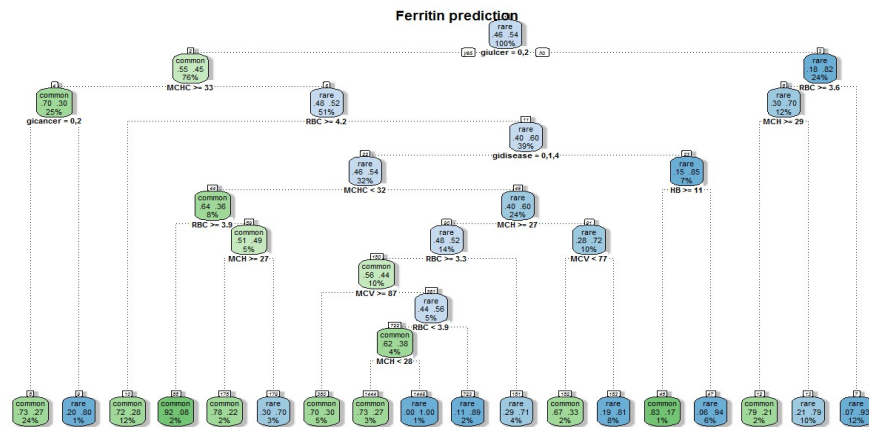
Ferritin prediction

1
rare
.46 .54
100%

yes giulcer = 0,2 no

2
common
.55 .45
76%
MCHC >= 33

3
rare
.18 .82
24%
RBC >= 3.6

4
common
.70 .30
25%
gicancer = 0,2

5
rare
.48 .52
51%
RBC >= 4.2

6
rare
.30 .70
12%
MCH >= 29

11
rare
.40 .60
39%
gidisease = 0,1,4

22
rare
.46 .54
32%
MCHC < 32

23
rare
.15 .85
7%
HB >= 11

44
common
.64 .36
8%
RBC >= 3.9

45
rare
.40 .60
24%
MCH >= 27

89
common
.51 .49
5%
MCH >= 27

90
rare
.48 .52
14%
RBC >= 3.3

91
rare
.28 .72
10%
MCV < 77

180
common
.56 .44
10%
MCV >= 87

361
rare
.44 .56
5%
RBC < 3.9

722
common
.62 .38
4%
MCH < 28

8
common
.73 .27
24%

9
rare
.20 .80
1%

10
common
.72 .28
12%

88
common
.92 .08
2%

178
common
.78 .22
2%

179
rare
.30 .70
3%

360
common
.70 .30
5%

1444
common
.73 .27
3%

1445
rare
.00 1.00
1%

723
rare
.11 .89
2%

181
rare
.29 .71
4%

182
common
.67 .33
2%

183
rare
.19 .81
8%

46
common
.83 .17
1%

47
rare
.06 .94
6%

12
common
.79 .21
2%

13
rare
.21 .79
10%

7
rare
.07 .93
12%